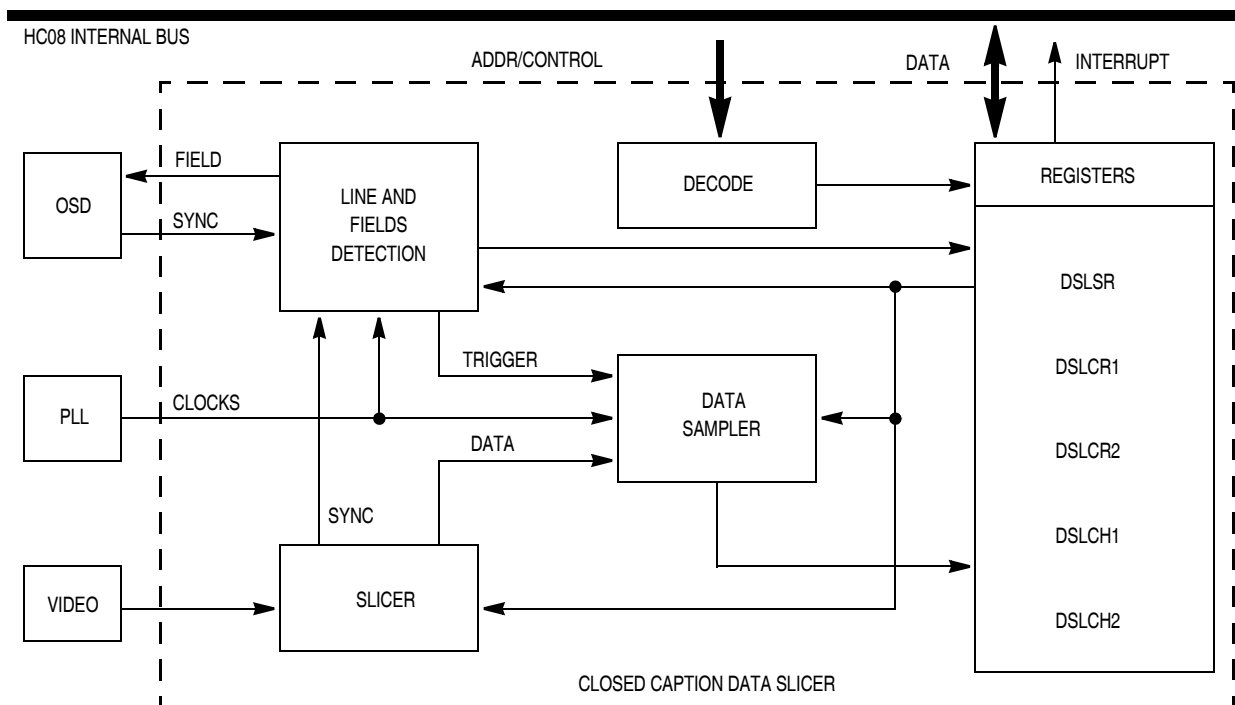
HC08 INTERNAL BUS

ADDR/CONTROL

DATA

INTERRUPT

OSD

FIELD

SYNC

LINE AND FIELDS DETECTION

DECODE

REGISTERS

DSLSR

DSLCR1

DSLCR2

DSLCH1

DSLCH2

TRIGGER

PLL

CLOCKS

DATA SAMPLER

DATA

SYNC

VIDEO

SLICER

CLOSED CAPTION DATA SLICER